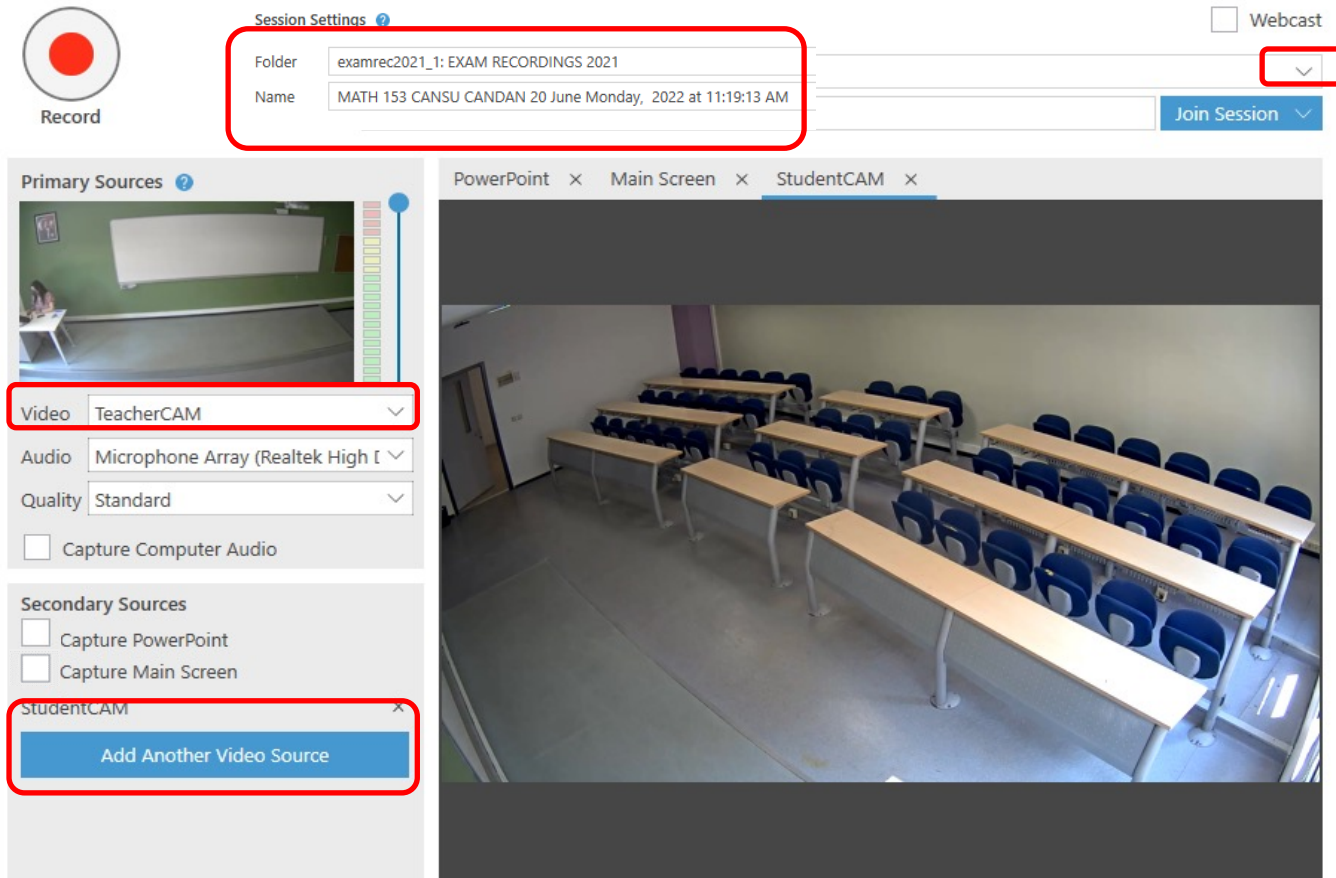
Record

Session Settings

Webcast

Folder examrec2021_1: EXAM RECORDINGS 2021

Name MATH 153 CANSU CANDAN 20 June Monday, 2022 at 11:19:13 AM

Join Session

Primary Sources

Video TeacherCAM

Audio Microphone Array (Realtek High D

Quality Standard

Capture Computer Audio

Secondary Sources

Capture PowerPoint

Capture Main Screen

StudentCAM ×

Add Another Video Source

PowerPoint × Main Screen × StudentCAM ×